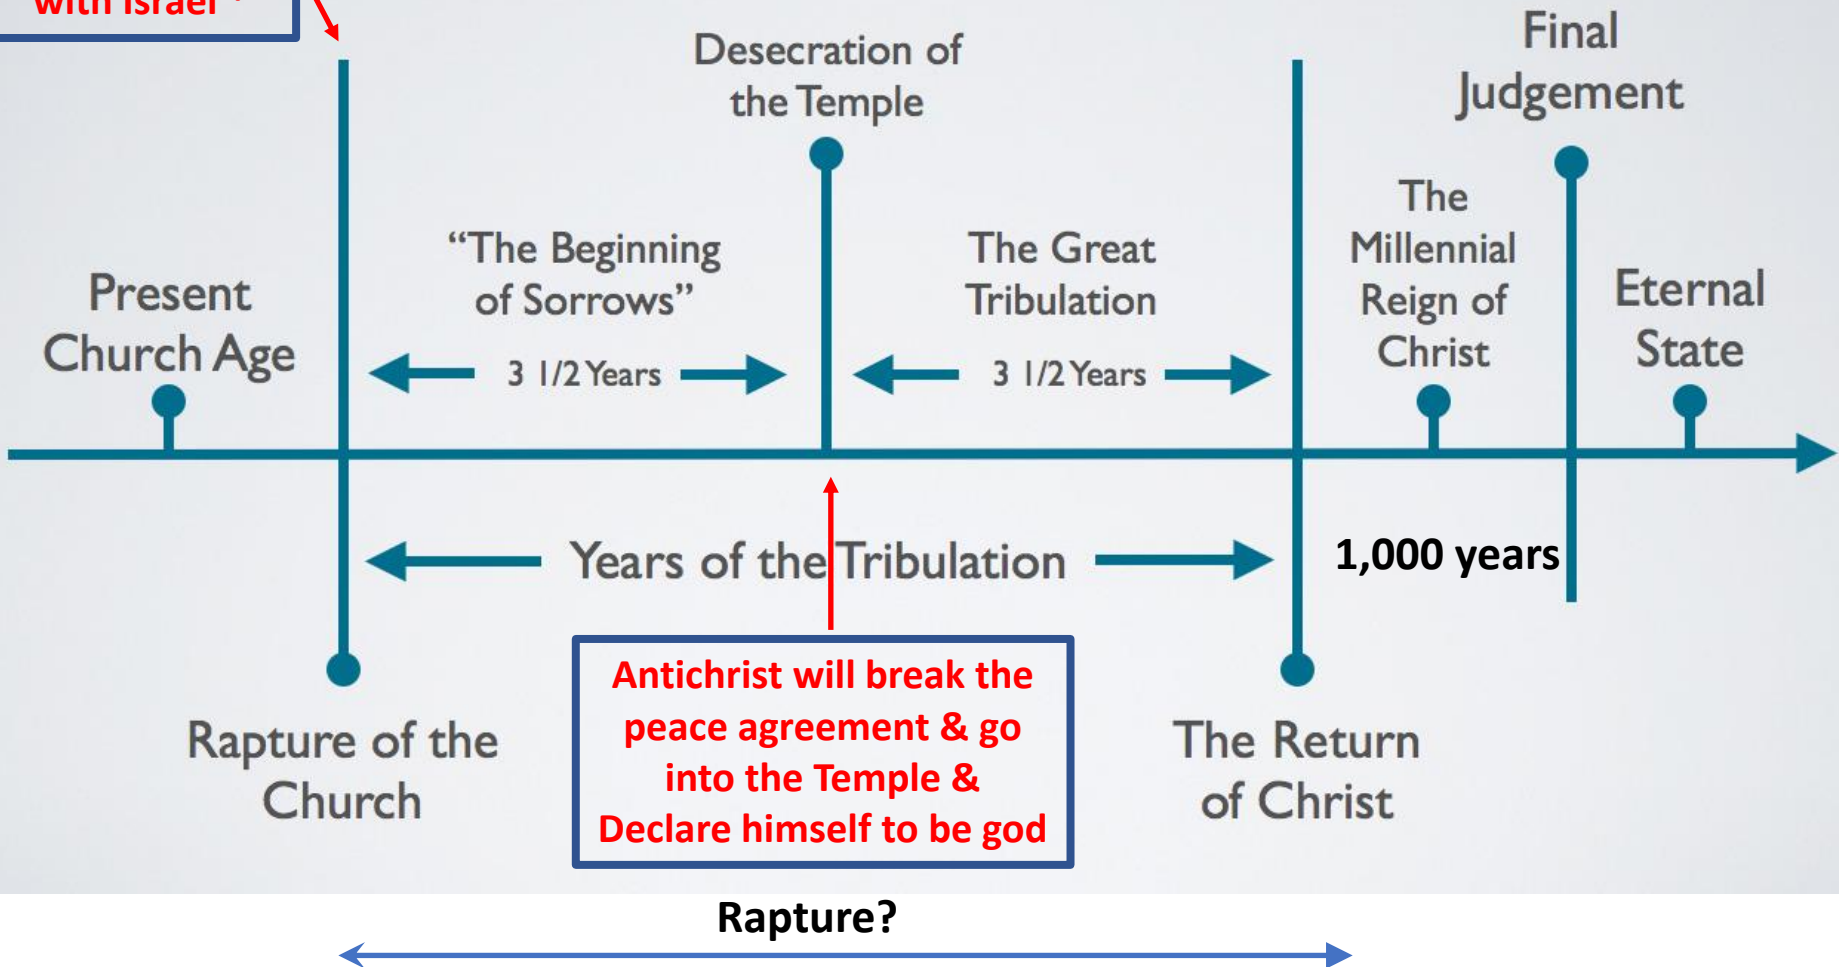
with Israel

Desecration of the Temple

Final Judgement

"The Beginning of Sorrows"

The Great Tribulation

The Millennial Reign of Christ

Present Church Age

Eternal State

3 1/2 Years

3 1/2 Years

Years of the Tribulation

1,000 years

Antichrist will break the peace agreement & go into the Temple & Declare himself to be god

Rapture of the Church

The Return of Christ

Rapture?